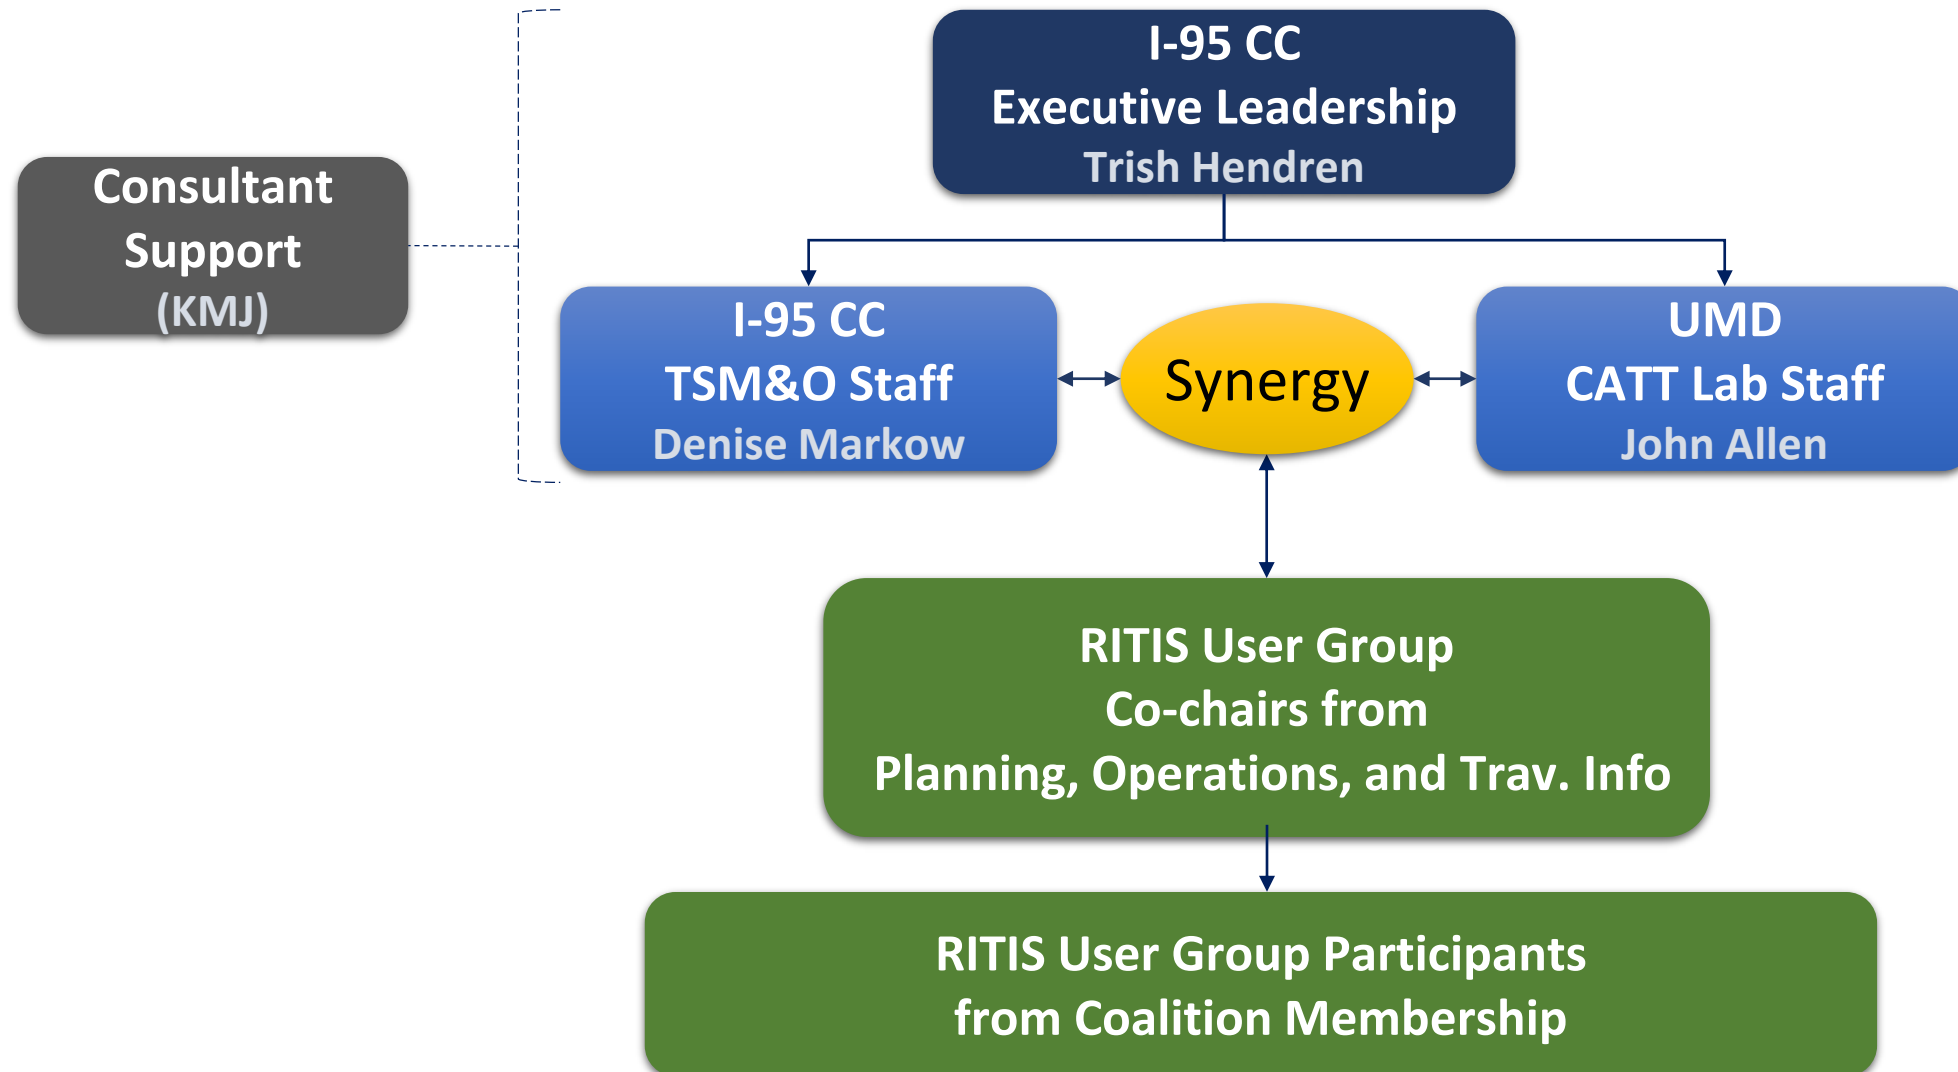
I-95 CC
Executive Leadership
Trish Hendren

Consultant Support
(KMJ)

I-95 CC
TSM&O Staff
Denise Markow

Synergy

UMD
CATT Lab Staff
John Allen

RITIS User Group
Co-chairs from
Planning, Operations, and Trav. Info

RITIS User Group Participants
from Coalition Membership